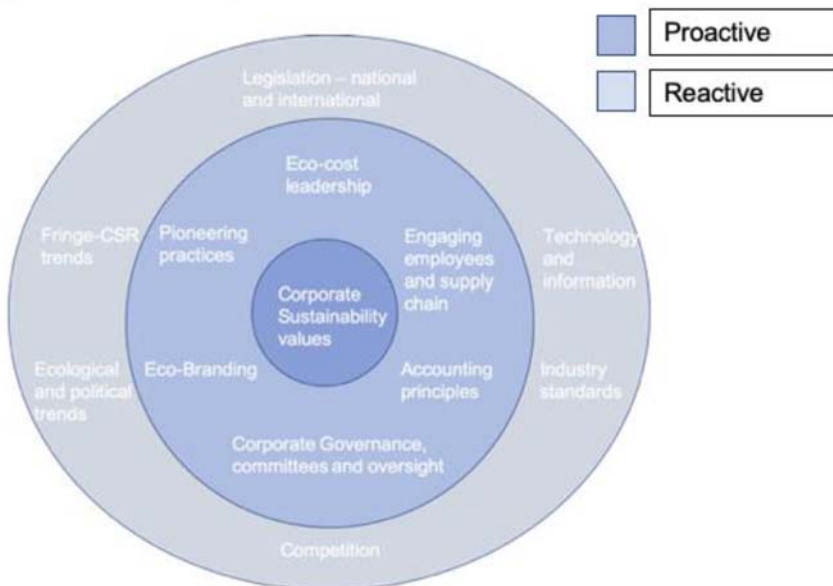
Proactive

Reactive

Legislation – national and international

Eco-cost leadership

Fringe-CSR trends

Pioneering practices

Engaging employees and supply chain

Technology and information

Corporate Sustainability values

Ecological and political trends

Eco-Branding

Accounting principles

Industry standards

Corporate Governance, committees and oversight

Competition